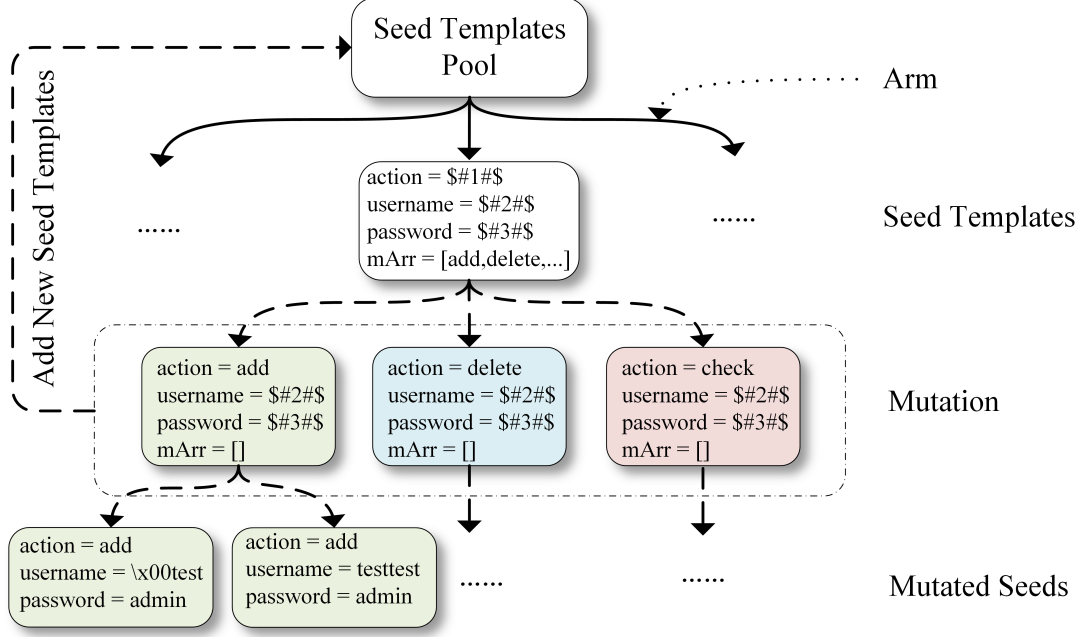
Seed Templates Pool

Arm

Add New Seed Templates

......

action = \$#1#\$
username = \$#2#\$
password = \$#3#\$
mArr = [add,delete,...]

......

Seed Templates

action = add
username = \$#2#\$
password = \$#3#\$
mArr = []

action = delete
username = \$#2#\$
password = \$#3#\$
mArr = []

action = check
username = \$#2#\$
password = \$#3#\$
mArr = []

Mutation

action = add
username = \x00test
password = admin

action = add
username = testtest
password = admin

......

......

Mutated Seeds